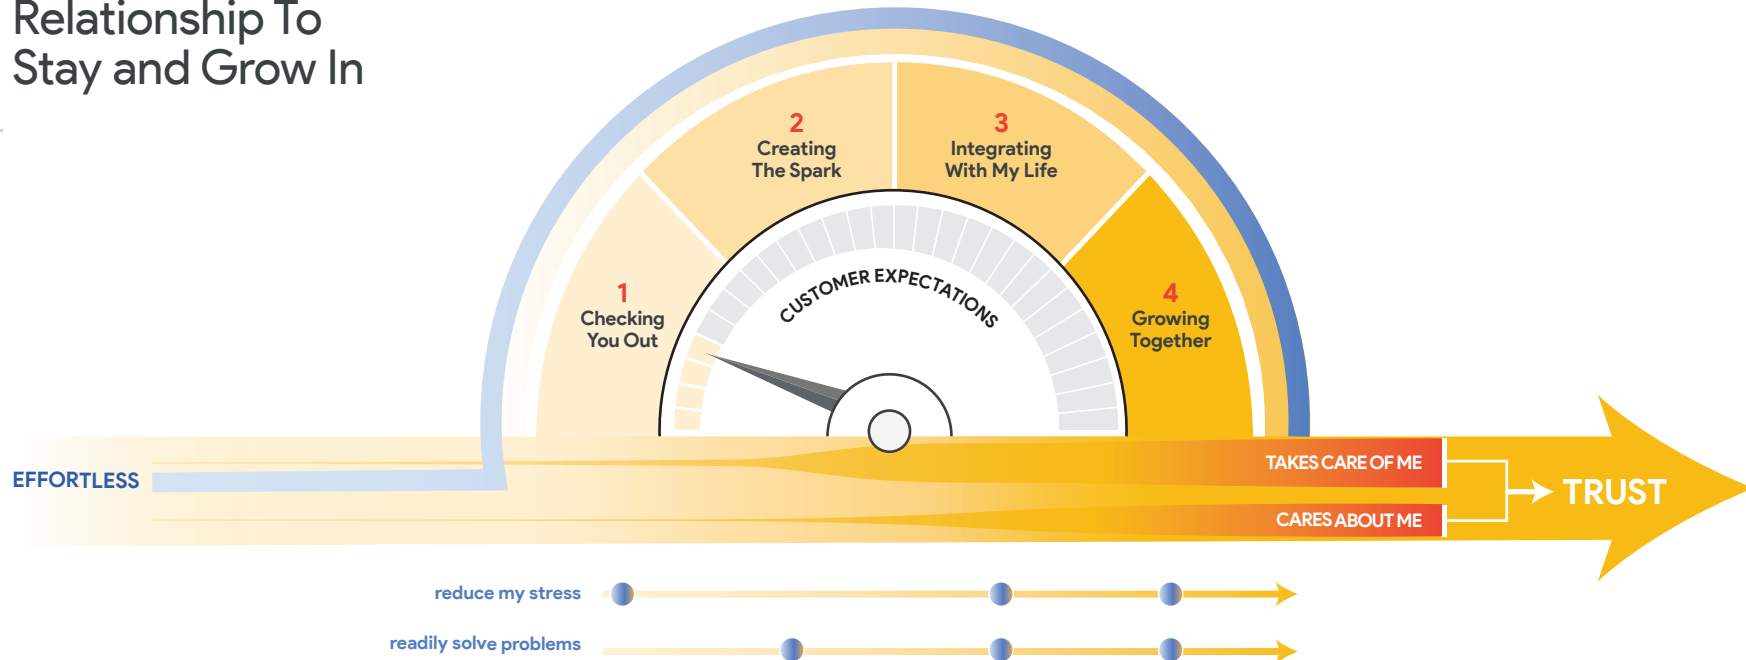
Relationship To
Stay and Grow In

2
Creating
The Spark

3
Integrating
With My Life

1
Checking
You Out

CUSTOMER EXPECTATIONS

4
Growing
Together

EFFORTLESS

TAKES CARE OF ME

CARES ABOUT ME

TRUST

reduce my stress

readily solve problems